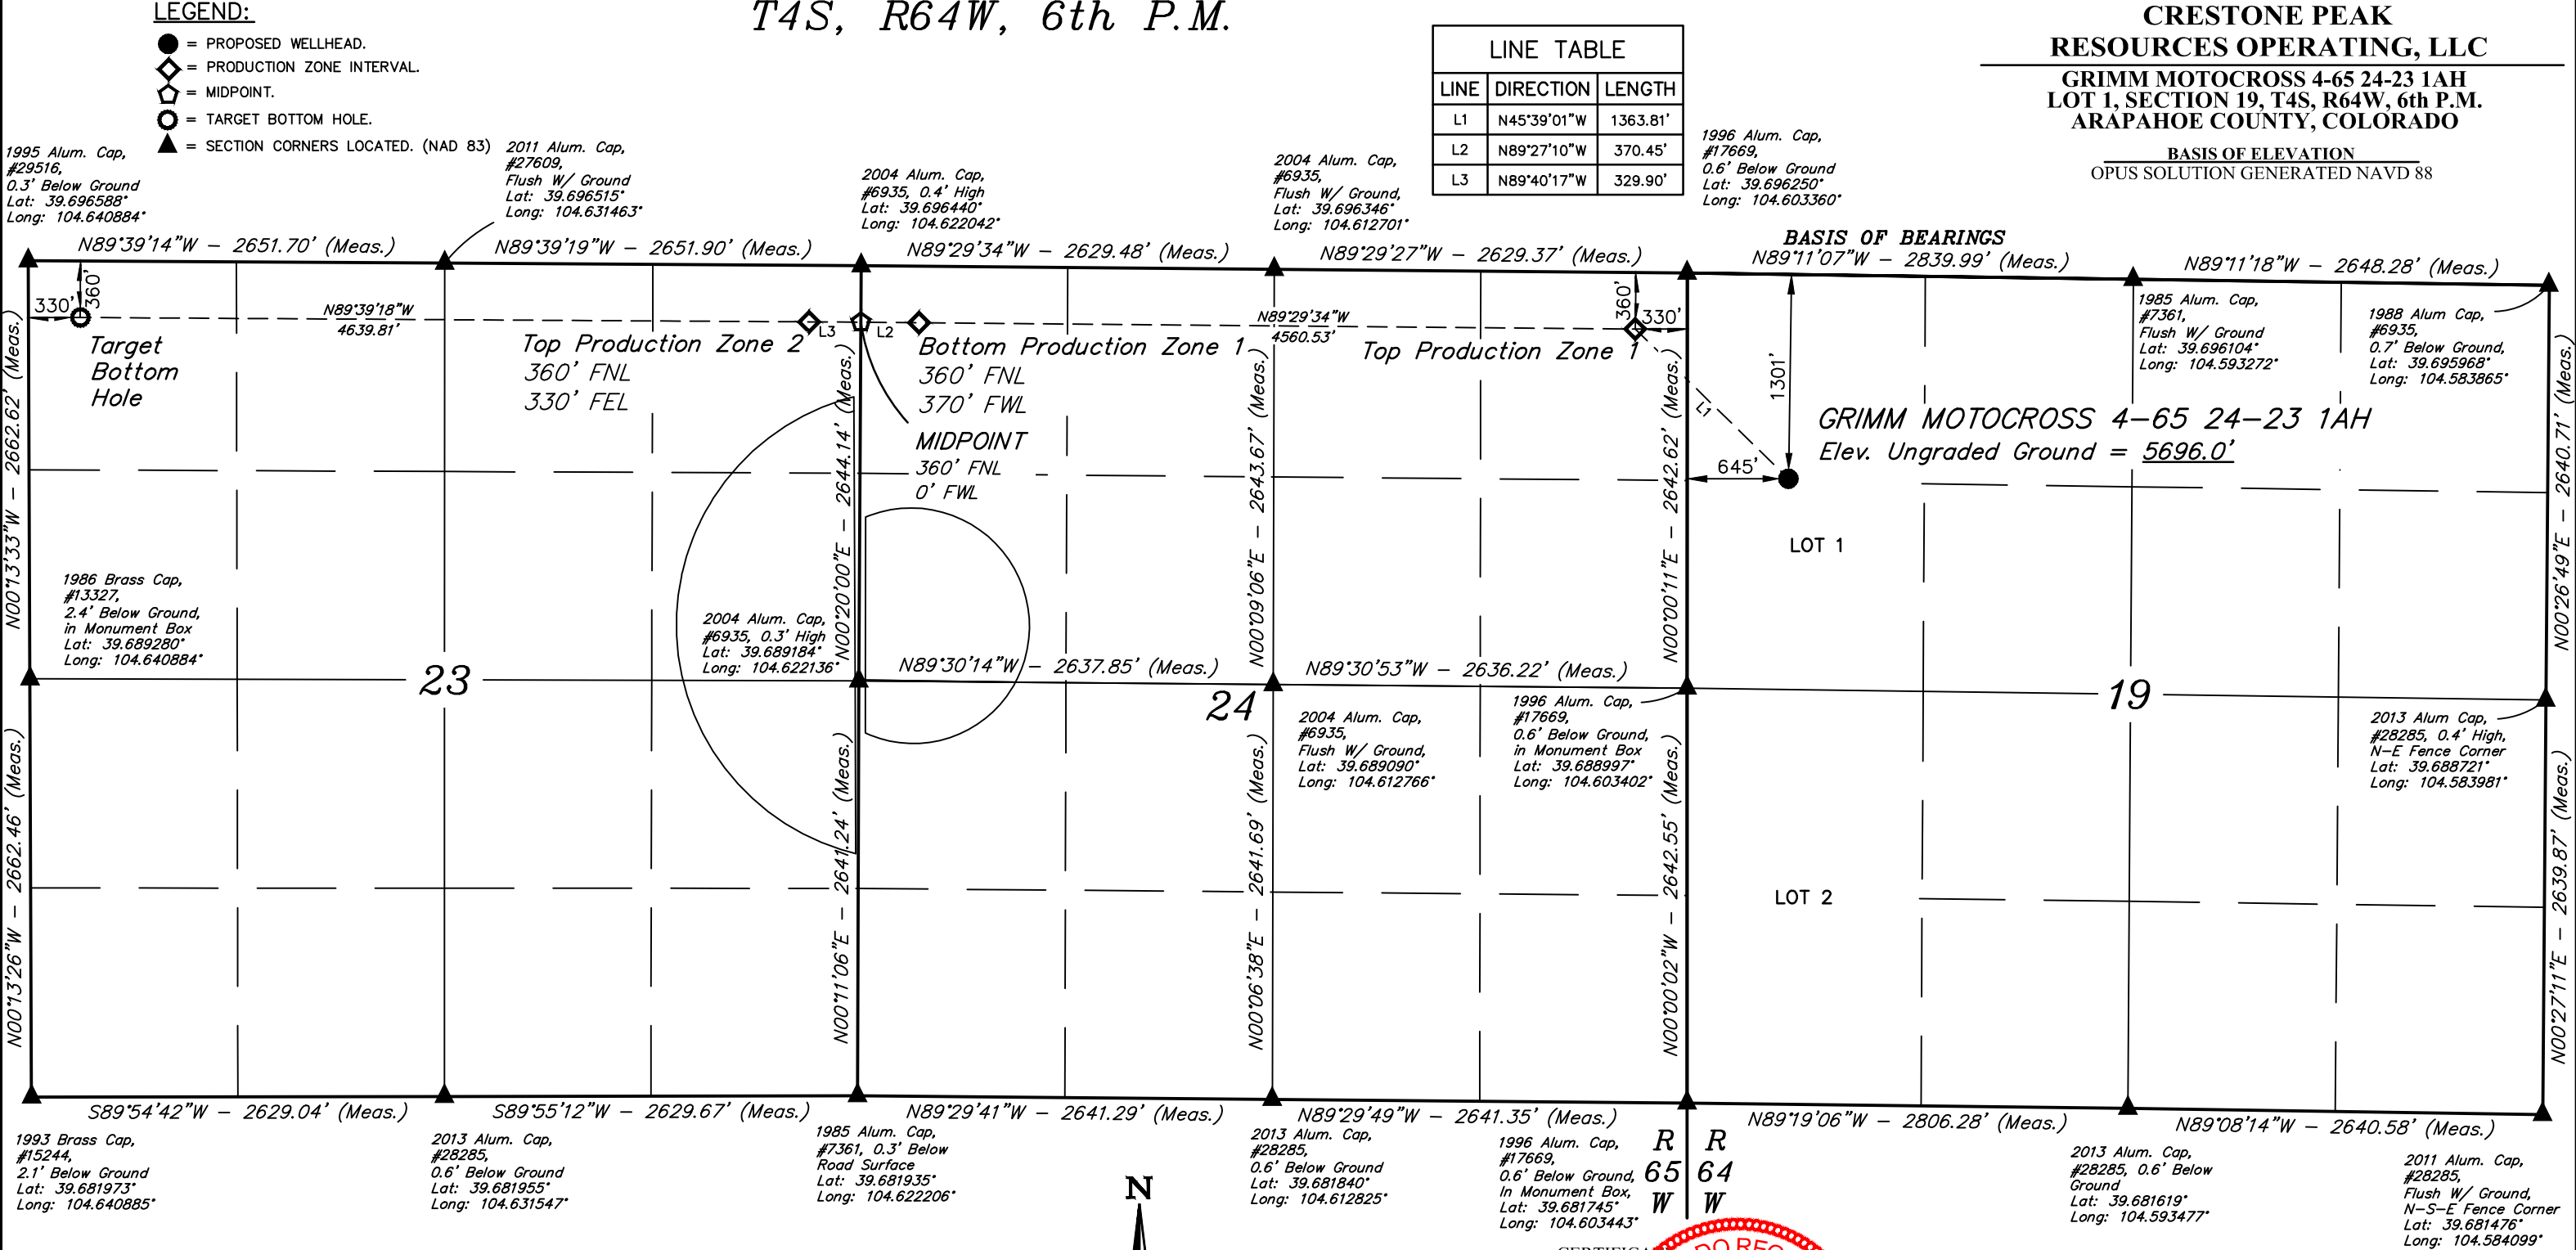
LEGEND:
= PROPOSED WELLHEAD.
= PRODUCTION ZONE INTERVAL.
= MIDPOINT.
= TARGET BOTTOM HOLE.
= SECTION CORNERS LOCATED. (NAD 83)

T4S, R64W, 6th P.M.

| LINE TABLE | | |
|---|---|---|
| LINE | DIRECTION | LENGTH |
| L1 | N45°39'01"W | 1363.81' |
| L2 | N89°27'10"W | 370.45' |
| L3 | N89°40'17"W | 329.90' |

CRESTONE PEAK RESOURCES OPERATING, LLC
GRIMM MOTOCROSS 4-65 24-23 1AH
LOT 1, SECTION 19, T4S, R64W, 6th P.M.
ARAPAHOE COUNTY, COLORADO
BASIS OF ELEVATION
OPUS SOLUTION GENERATED NAVD 88

1995 Alum. Cap, #29516, 0.3' Below Ground Lat: 39.696588° Long: 104.640884°

2011 Alum. Cap, #27609, Flush W/ Ground Lat: 39.696515° Long: 104.631463°

2004 Alum. Cap, #6935, 0.4' High Lat: 39.696440° Long: 104.622042°

2004 Alum. Cap, #6935, Flush W/ Ground, Lat: 39.696346° Long: 104.612701°

1996 Alum. Cap, #17669, 0.6' Below Ground Lat: 39.696250° Long: 104.603360°

N89°39'14"W – 2651.70' (Meas.)
N89°39'19"W – 2651.90' (Meas.)
N89°29'34"W – 2629.48' (Meas.)
N89°29'27"W – 2629.37' (Meas.)
BASIS OF BEARINGS
N89°11'07"W – 2839.99' (Meas.)
N89°11'18"W – 2648.28' (Meas.)

330' 360'
N89°39'18"W 4639.81'
L3 L2
N89°29'34"W 4560.53'
360' 330'

Target Bottom Hole

Top Production Zone 2
360' FNL
330' FEL

Bottom Production Zone 1
360' FNL
370' FWL

MIDPOINT
360' FNL
0' FWL

Top Production Zone 1

1985 Alum. Cap, #7361, Flush W/ Ground Lat: 39.696104° Long: 104.593272°

1988 Alum Cap, #6935, 0.7' Below Ground, Lat: 39.695968° Long: 104.583865°

1301'
L1
645'

GRIMM MOTOCROSS 4–65 24–23 1AH
Elev. Ungraded Ground = 5696.0'

LOT 1

N00°13'33"W – 2662.62' (Meas.)
N00°20'00"E – 2644.14' (Meas.)
N00°09'06"E – 2643.67' (Meas.)
N00°00'11"E – 2642.62' (Meas.)
N00°26'49"E – 2640.71' (Meas.)

1986 Brass Cap, #13327, 2.4' Below Ground, in Monument Box Lat: 39.689280° Long: 104.640884°

2004 Alum. Cap, #6935, 0.3' High Lat: 39.689184° Long: 104.622136°

N89°30'14"W – 2637.85' (Meas.)
N89°30'53"W – 2636.22' (Meas.)

23
24
19

2004 Alum. Cap, #6935, Flush W/ Ground, Lat: 39.689090° Long: 104.612766°

1996 Alum. Cap, #17669, 0.6' Below Ground, in Monument Box Lat: 39.688997° Long: 104.603402°

2013 Alum Cap, #28285, 0.4' High, N–E Fence Corner Lat: 39.688721° Long: 104.583981°

LOT 2

N00°13'26"W – 2662.46' (Meas.)
N00°11'06"E – 2641.24' (Meas.)
N00°06'38"E – 2641.69' (Meas.)
N00°00'02"W – 2642.55' (Meas.)
N00°27'11"E – 2639.87' (Meas.)

S89°54'42"W – 2629.04' (Meas.)
S89°55'12"W – 2629.67' (Meas.)
N89°29'41"W – 2641.29' (Meas.)
N89°29'49"W – 2641.35' (Meas.)
N89°19'06"W – 2806.28' (Meas.)
N89°08'14"W – 2640.58' (Meas.)

1993 Brass Cap, #15244, 2.1' Below Ground Lat: 39.681973° Long: 104.640885°

2013 Alum. Cap, #28285, 0.6' Below Ground Lat: 39.681955° Long: 104.631547°

1985 Alum. Cap, #7361, 0.3' Below Road Surface Lat: 39.681935° Long: 104.622206°

N

2013 Alum. Cap, #28285, 0.6' Below Ground Lat: 39.681840° Long: 104.612825°

1996 Alum. Cap, #17669, 0.6' Below Ground, In Monument Box, Lat: 39.681745° Long: 104.603443°

R 65 W
R 64 W

2013 Alum. Cap, #28285, 0.6' Below Ground Lat: 39.681619° Long: 104.593477°

2011 Alum. Cap, #28285, Flush W/ Ground, N–S–E Fence Corner Lat: 39.681476° Long: 104.584099°

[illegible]